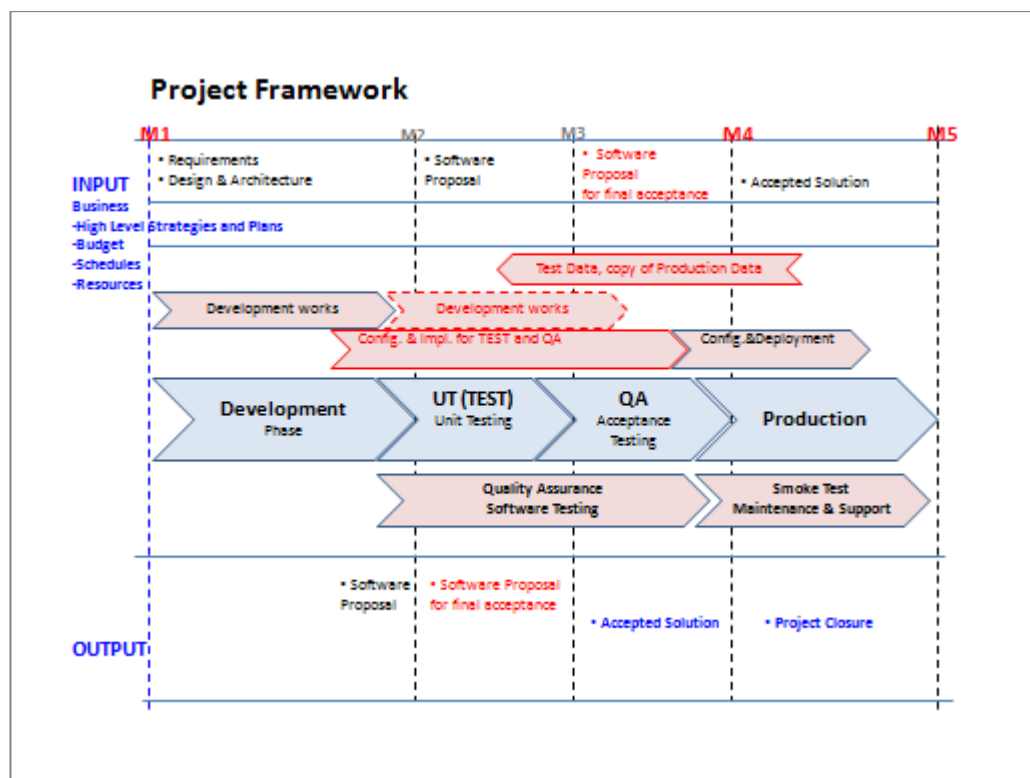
Project Framework

M1 M2 M3 M4 M5

• Requirements
• Design & Architecture

• Software Proposal

• Software Proposal for final acceptance

• Accepted Solution

INPUT
Business
-High Level Strategies and Plans
-Budget
-Schedules
-Resources

Test Data, copy of Production Data

Development works

Development works

Config. & Impl. for TEST and QA

Config.&Deployment

Development Phase

UT (TEST) Unit Testing

QA Acceptance Testing

Production

Quality Assurance Software Testing

Smoke Test Maintenance & Support

• Software Proposal

• Software Proposal for final acceptance

• Accepted Solution

• Project Closure

OUTPUT